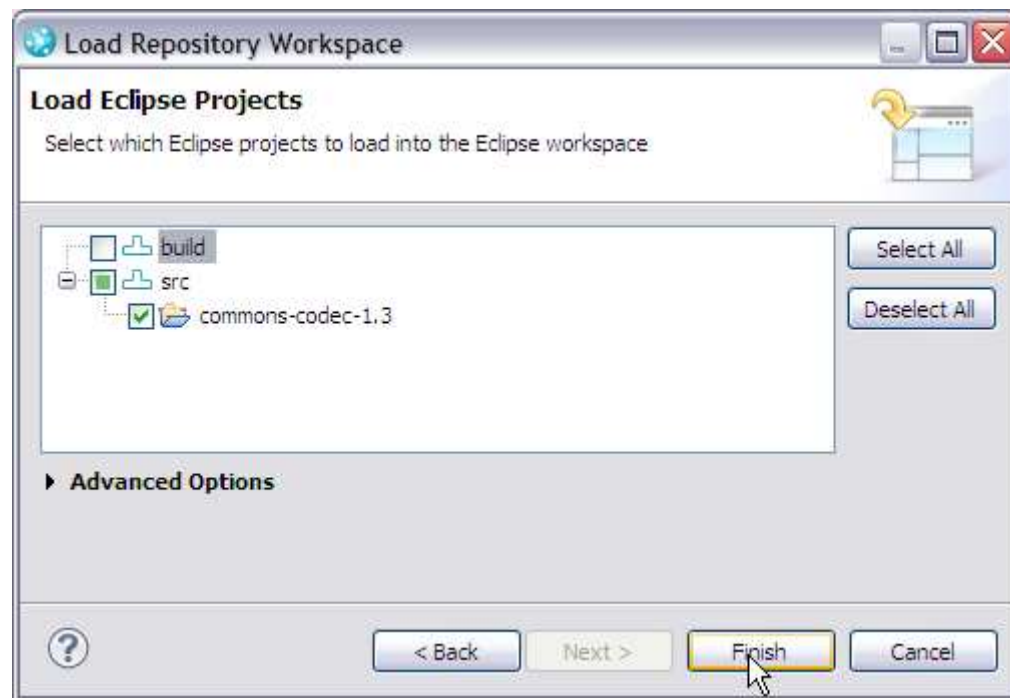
Load Repository Workspace

Load Eclipse Projects

Select which Eclipse projects to load into the Eclipse workspace

build
src
commons-codec-1.3

Select All

Deselect All

Advanced Options

< Back

Next >

Finish

Cancel